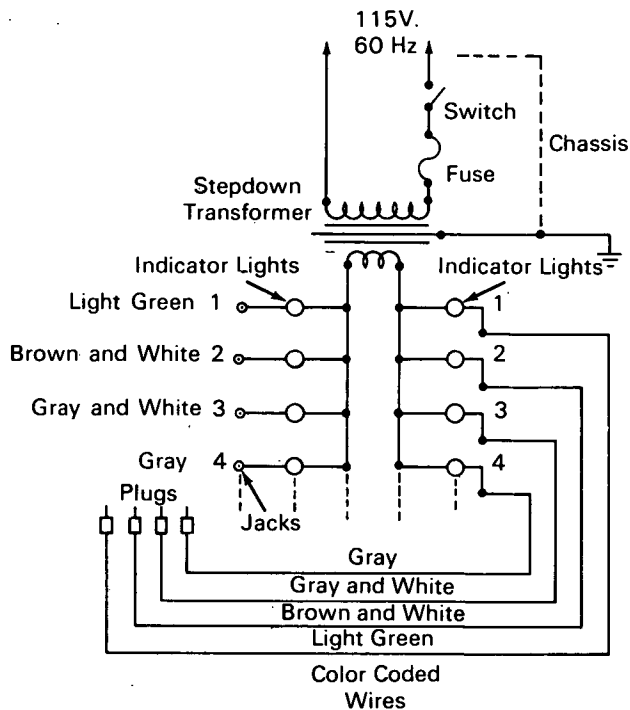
115V.
60 Hz

Switch

Chassis

Fuse

Stepdown
Transformer

Indicator Lights

Indicator Lights

Light Green 1

1

Brown and White 2

2

Gray and White 3

3

Gray 4

4

Plugs

Jacks

Gray

Gray and White

Brown and White

Light Green

Color Coded
Wires